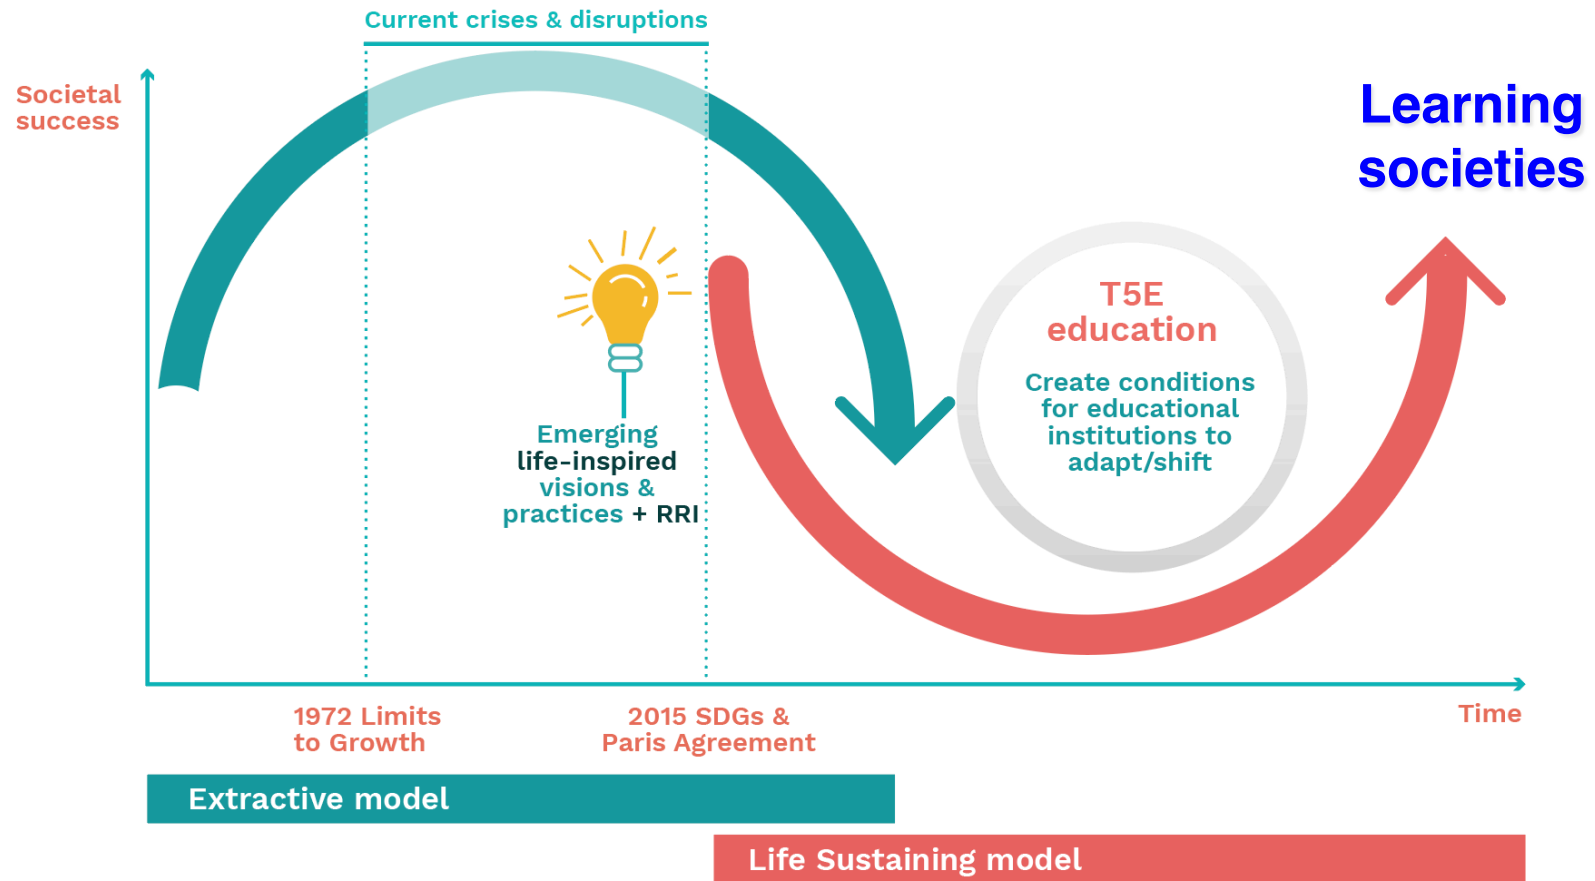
Current crises & disruptions

Societal success

Learning societies

T5E education

Create conditions for educational institutions to adapt/shift

Emerging life-inspired visions & practices + RRI

1972 Limits to Growth

2015 SDGs & Paris Agreement

Time

Extractive model

Life Sustaining model